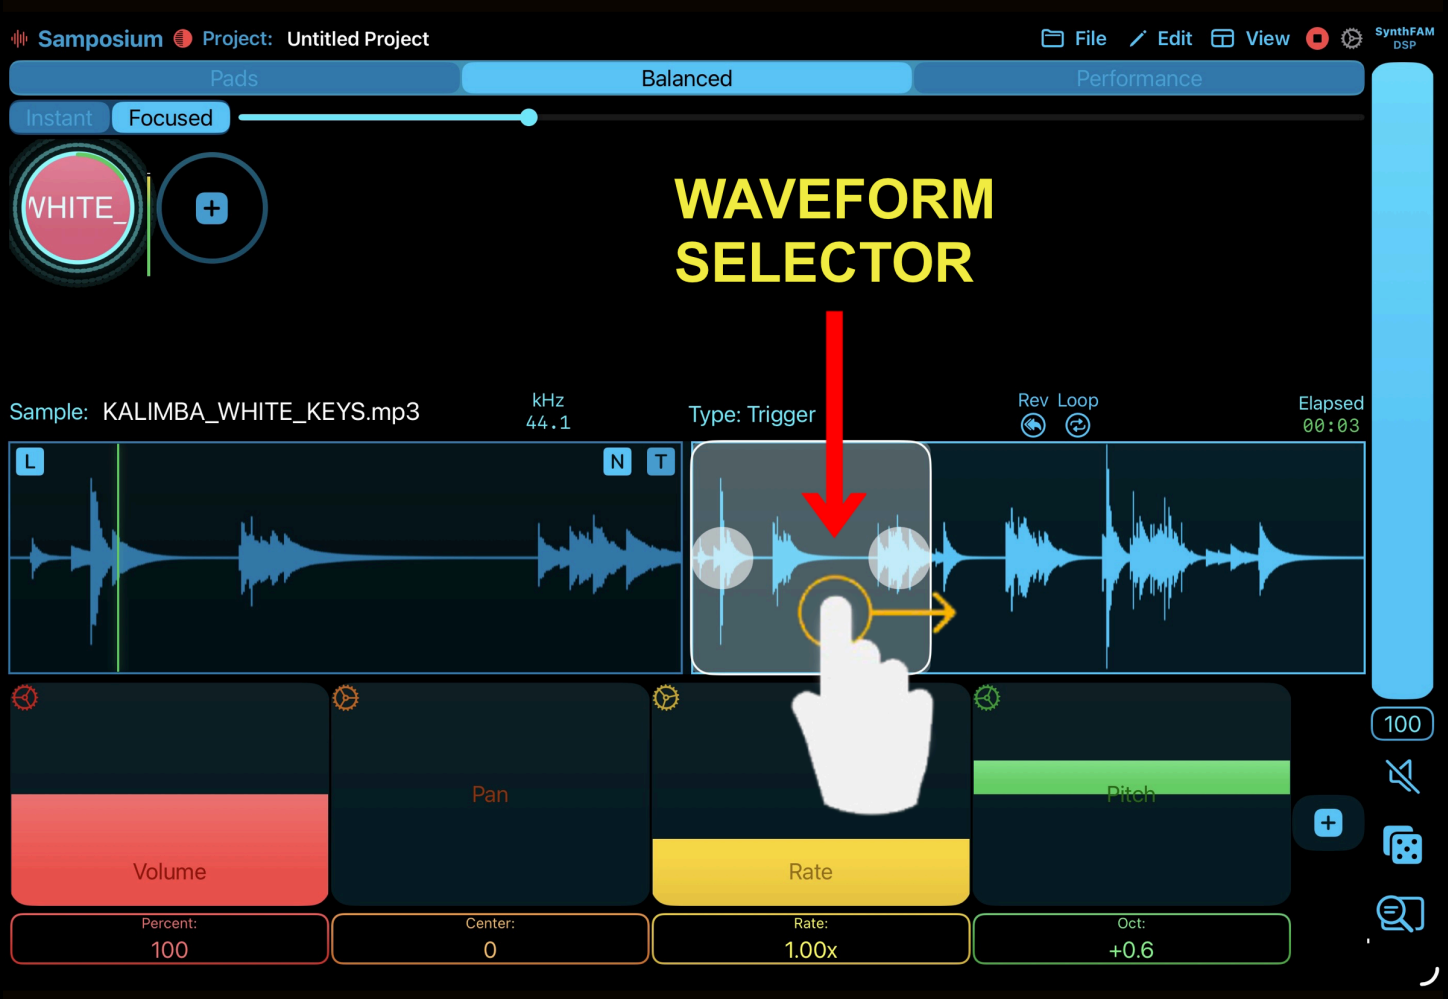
Samposium Project: Untitled Project File Edit View SynthFAM DSP

Pads Balanced Performance

Instant Focused

WHITE_

WAVEFORM SELECTOR

Sample: KALIMBA_WHITE_KEYS.mp3 kHz 44.1 Type: Trigger Rev Loop Elapsed 00:03

L N T

100

Volume Pan Rate Pitch

Percent: 100 Center: 0 Rate: 1.00x Oct: +0.6